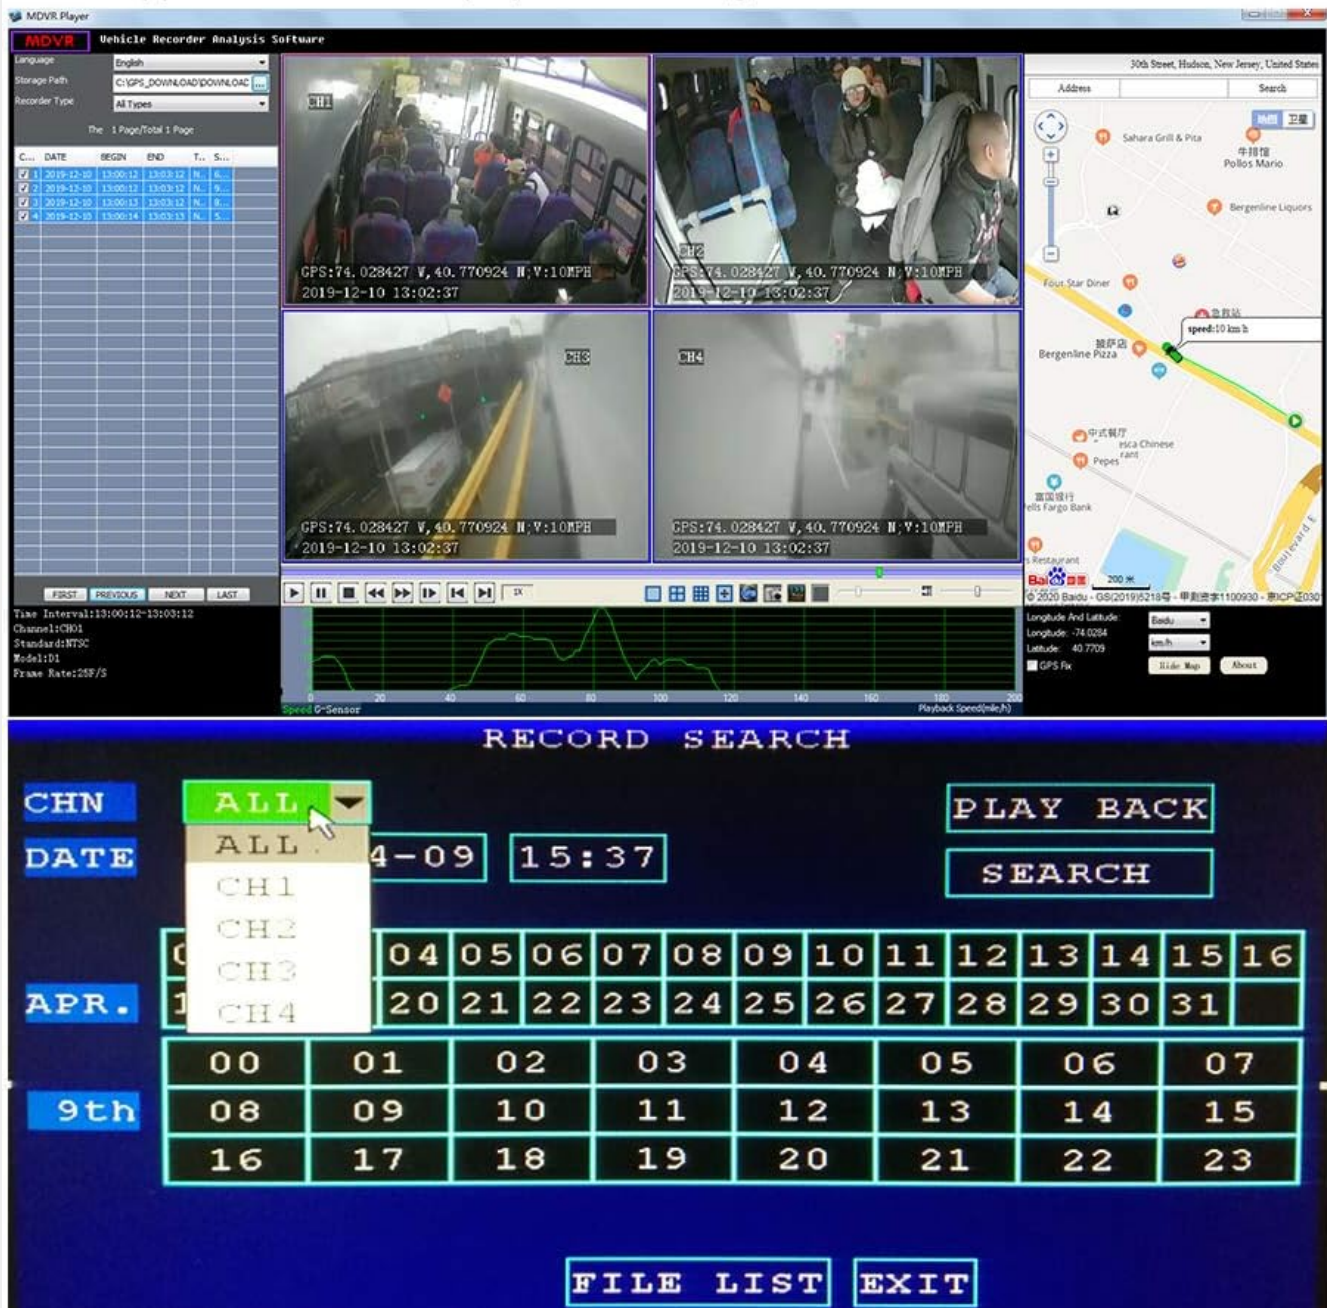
MDVR Player

MDVR Vehicle Recorder Analysis Software

Language English
Storage Path C:\GPS_DOWNLOAD\DOWNLOAD
Recorder Type All Types

The 1 Page/Total 1 Page

| C... | DATE | BEGIN | END | T... | S... |
|---|---|---|---|---|---|
| 1 | 2019-12-10 | 13:00:12 | 13:03:12 | N... | 6... |
| 2 | 2019-12-10 | 13:00:12 | 13:03:12 | N... | 9... |
| 3 | 2019-12-10 | 13:00:13 | 13:03:12 | N... | 8... |
| 4 | 2019-12-10 | 13:00:14 | 13:03:13 | N... | 5... |

FIRST PREVIOUS NEXT LAST

Time Interval:13:00:12-13:03:12
Channel:CH01
Standard:NTSC
Model:D1
Frame Rate:25F/S

CH1
GPS:74.028427 W,40.770924 N;V:10MPH
2019-12-10 13:02:37

CH2
GPS:74.028427 W,40.770924 N;V:10MPH
2019-12-10 13:02:37

CH3
GPS:74.028427 W,40.770924 N;V:10MPH
2019-12-10 13:02:37

CH4
GPS:74.028427 W,40.770924 N;V:10MPH
2019-12-10 13:02:37

1X

0 20 40 60 80 100 120 140 160 180 200
Speed G-Sensor
Playback Speed(mile/h)

30th Street, Hudson, New Jersey, United States
Address Search
地图 卫星
Sahara Grill & Pita
牛排馆 Pollos Mario
Bergenline Liquors
Four Star Diner
speed:10 km/h
披萨店 Bergenline Pizza
中式餐厅 esca Chinese rant
Pepes
富国银行 ells Fargo Bank
s Restaurant
Boulevard E
200 米
© 2020 Baidu - GS(2019)5218号 - 甲测资字1100930 - 京ICP证030

Longitude And Latitude Baidu
Longitude: -74.0284 km/h
Latitude: 40.7709
GPS Fix
Hide Map About

RECORD SEARCH

CHN ALL
ALL
CH1
CH2
CH3
CH4
DATE 4-09 15:37
PLAY BACK
SEARCH

| 0 | | | 04 | 05 | 06 | 07 | 08 | 09 | 10 | 11 | 12 | 13 | 14 | 15 | 16 |
|---|---|---|---|---|---|---|---|---|---|---|---|---|---|---|---|
| 1 | | | 20 | 21 | 22 | 23 | 24 | 25 | 26 | 27 | 28 | 29 | 30 | 31 | |

APR.

9th

| 00 | 01 | 02 | 03 | 04 | 05 | 06 | 07 |
|---|---|---|---|---|---|---|---|
| 08 | 09 | 10 | 11 | 12 | 13 | 14 | 15 |
| 16 | 17 | 18 | 19 | 20 | 21 | 22 | 23 |

FILE LIST EXIT